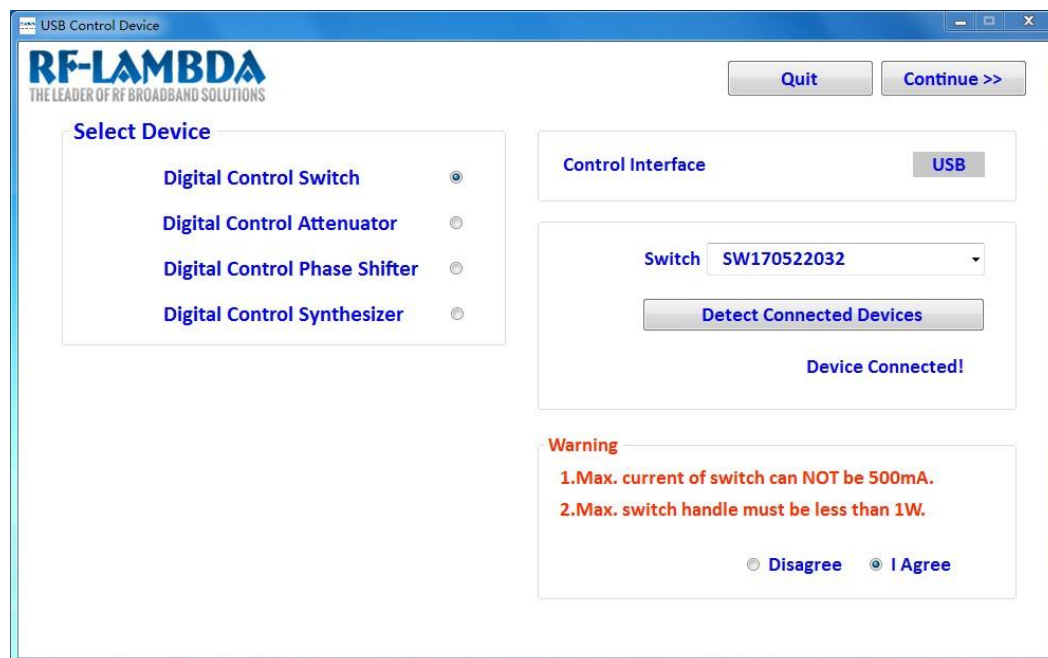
USB Control Device

RF-LAMBDA
THE LEADER OF RF BROADBAND SOLUTIONS

Quit
Continue >>

Select Device

Digital Control Switch
Digital Control Attenuator
Digital Control Phase Shifter
Digital Control Synthesizer

Control Interface
USB

Switch SW170522032

Detect Connected Devices

Device Connected!

Warning
1.Max. current of switch can NOT be 500mA.
2.Max. switch handle must be less than 1W.

Disagree
I Agree